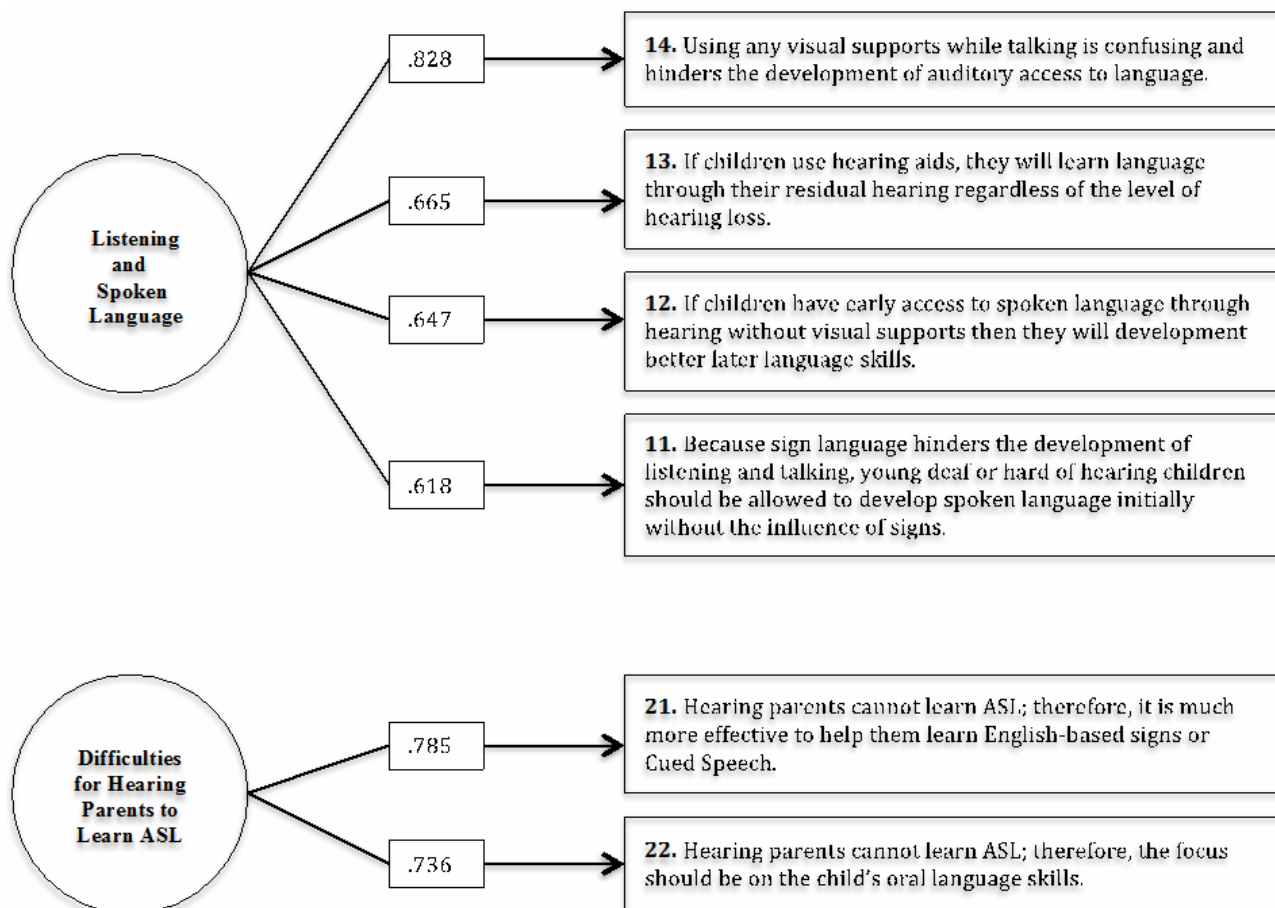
Listening and Spoken Language

.828

14. Using any visual supports while talking is confusing and hinders the development of auditory access to language.

.665

13. If children use hearing aids, they will learn language through their residual hearing regardless of the level of hearing loss.

.647

12. If children have early access to spoken language through hearing without visual supports then they will development better later language skills.

.618

11. Because sign language hinders the development of listening and talking, young deaf or hard of hearing children should be allowed to develop spoken language initially without the influence of signs.

Difficulties for Hearing Parents to Learn ASL

.785

21. Hearing parents cannot learn ASL; therefore, it is much more effective to help them learn English-based signs or Cued Speech.

.736

22. Hearing parents cannot learn ASL; therefore, the focus should be on the child's oral language skills.